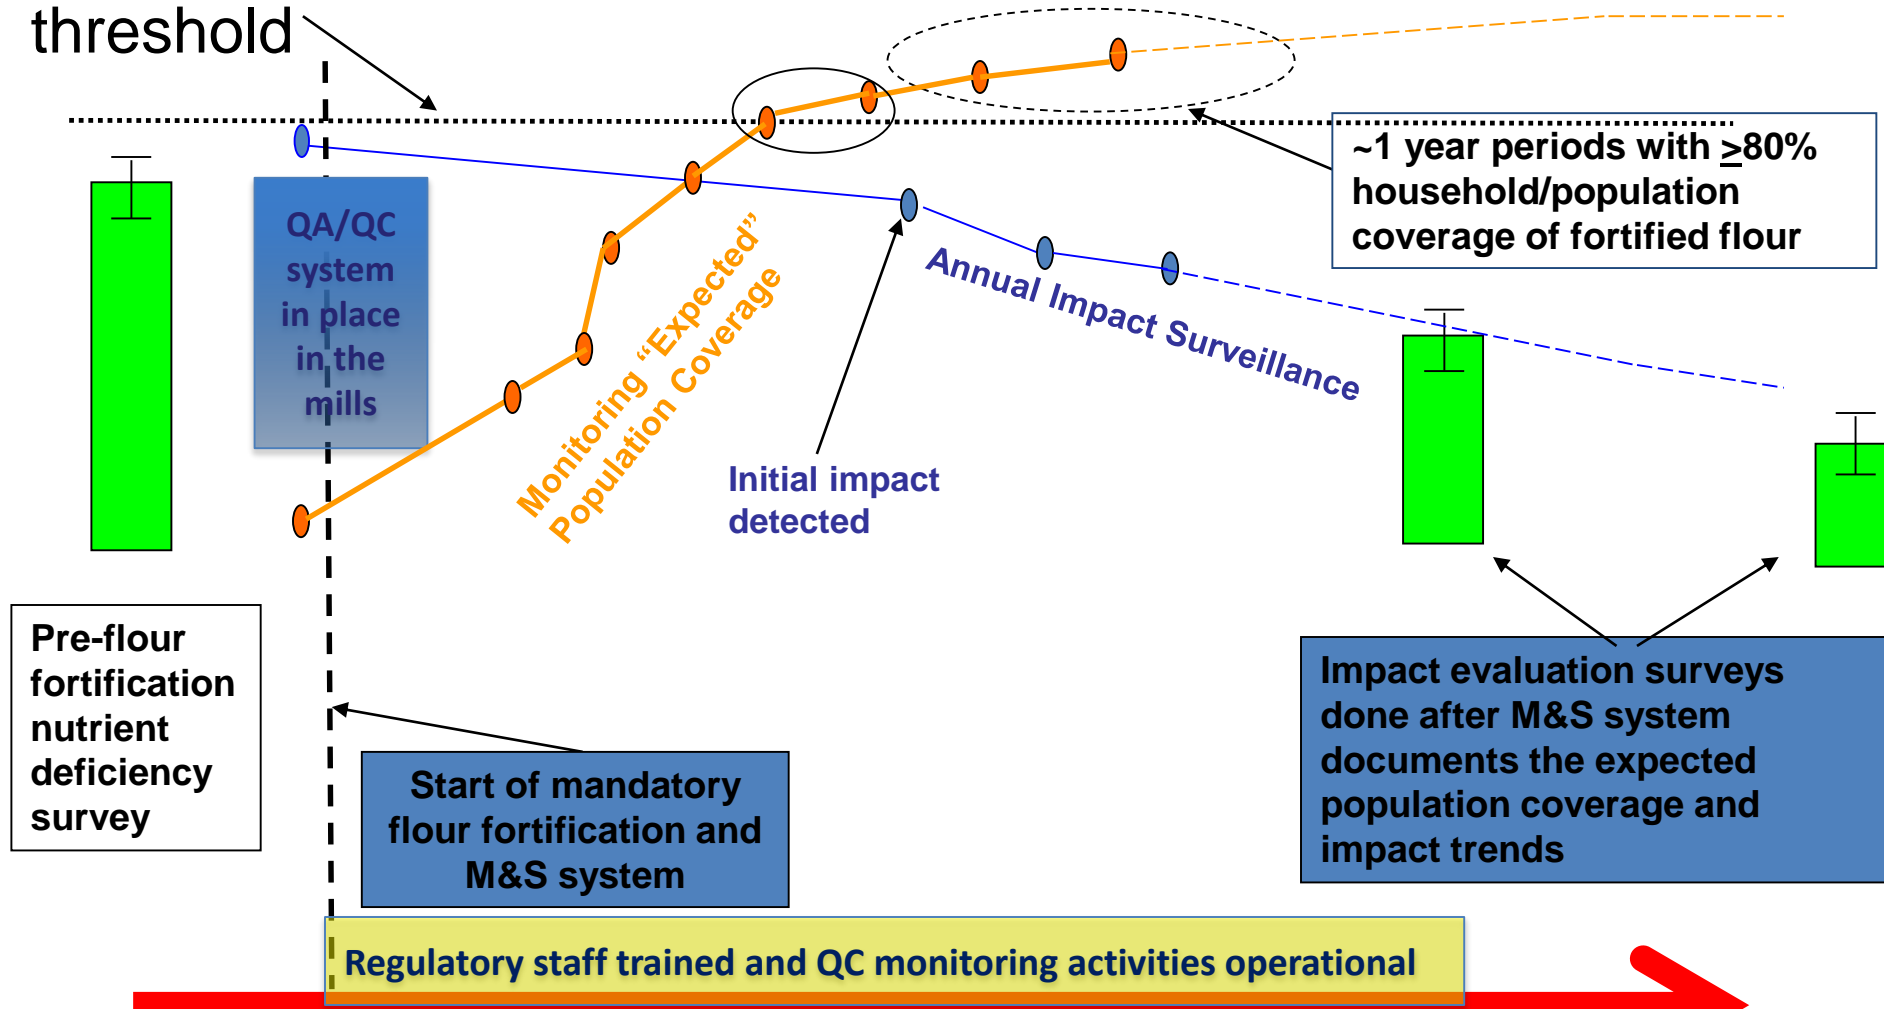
threshold

QA/QC system in place in the mills

Monitoring "Expected" Population Coverage

~1 year periods with $\geq$80% household/population coverage of fortified flour

Annual Impact Surveillance

Initial impact detected

Pre-flour fortification nutrient deficiency survey

Start of mandatory flour fortification and M&S system

Impact evaluation surveys done after M&S system documents the expected population coverage and impact trends

Regulatory staff trained and QC monitoring activities operational